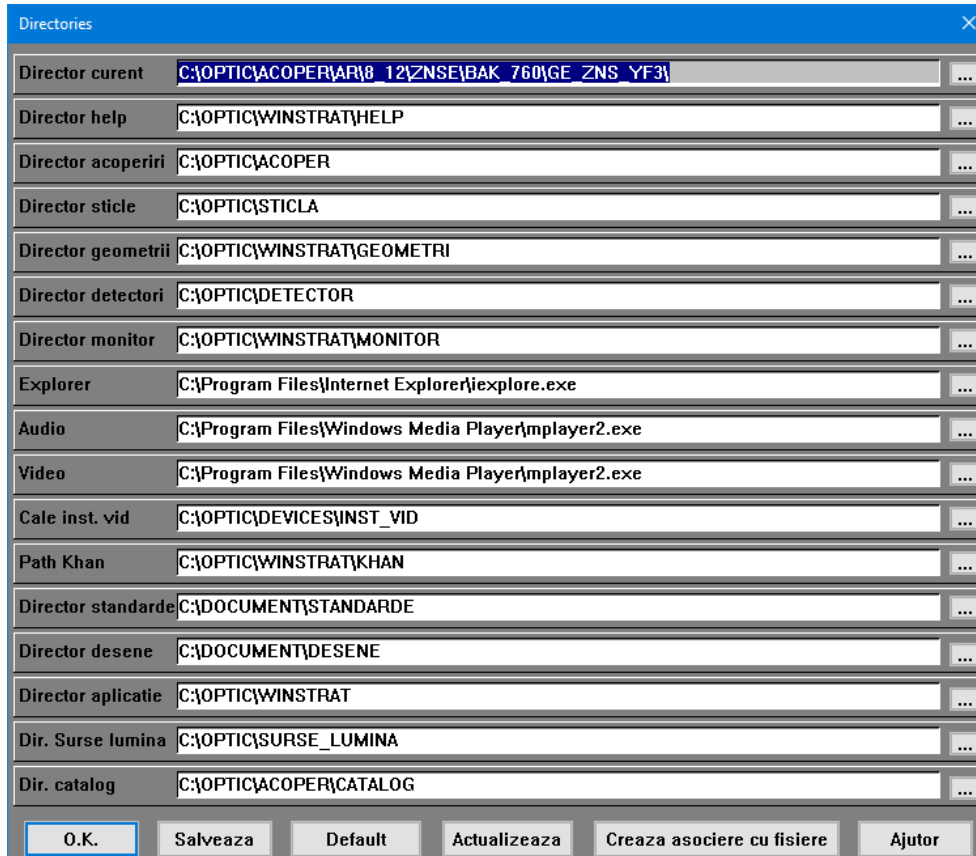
Directories

| | | |
|---|---|---|
| Director curent | C:\OPTIC\ACOPER\AR\8_12\ZNSE\BAK_760\GE_ZNS_YF3\ | ... |
| Director help | C:\OPTIC\WINSTRAT\HELP | ... |
| Director acoperiri | C:\OPTIC\ACOPER | ... |
| Director sticle | C:\OPTIC\STICLA | ... |
| Director geometrii | C:\OPTIC\WINSTRAT\GEOMETRI | ... |
| Director detectori | C:\OPTIC\DETECTOR | ... |
| Director monitor | C:\OPTIC\WINSTRAT\MONITOR | ... |
| Explorer | C:\Program Files\Internet Explorer\iexplore.exe | ... |
| Audio | C:\Program Files\Windows Media Player\mplayer2.exe | ... |
| Video | C:\Program Files\Windows Media Player\mplayer2.exe | ... |
| Cale inst. vid | C:\OPTIC\DEVICES\INST_VID | ... |
| Path Khan | C:\OPTIC\WINSTRAT\KHAN | ... |
| Director standarde | C:\DOCUMENT\STANDARDE | ... |
| Director desene | C:\DOCUMENT\DESENE | ... |
| Director aplicatie | C:\OPTIC\WINSTRAT | ... |
| Dir. Surse lumina | C:\OPTIC\SURSE_LUMINA | ... |
| Dir. catalog | C:\OPTIC\ACOPER\CATALOG | ... |

O.K. Salveaza Default Actualizeaza Creaza asociere cu fisiere Ajutor